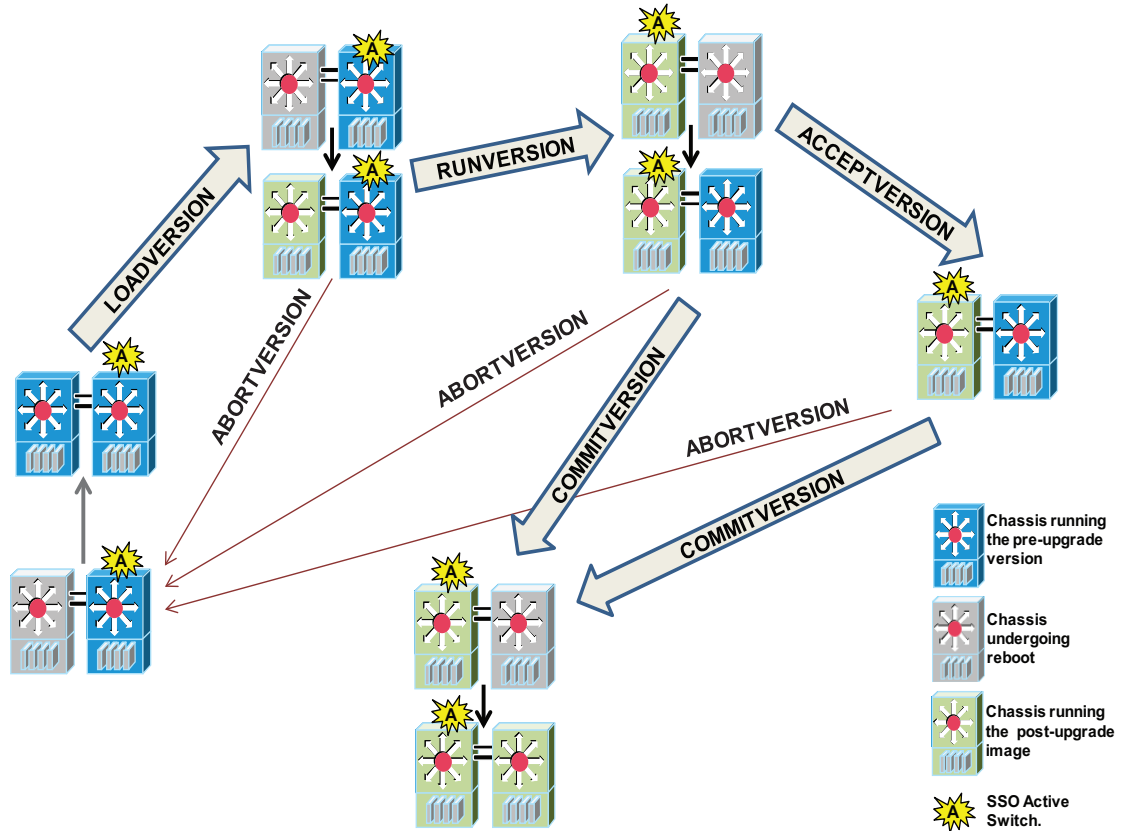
A

A

LOADVERSION

RUNVERSION

A

A

ACCEPTVERSION

A

A

ABORTVERSION

ABORTVERSION

COMMITVERSION

ABORTVERSION

COMMITVERSION

A

A

A

Chassis running the pre-upgrade version

Chassis undergoing reboot

Chassis running the post-upgrade image

A

SSO Active Switch.